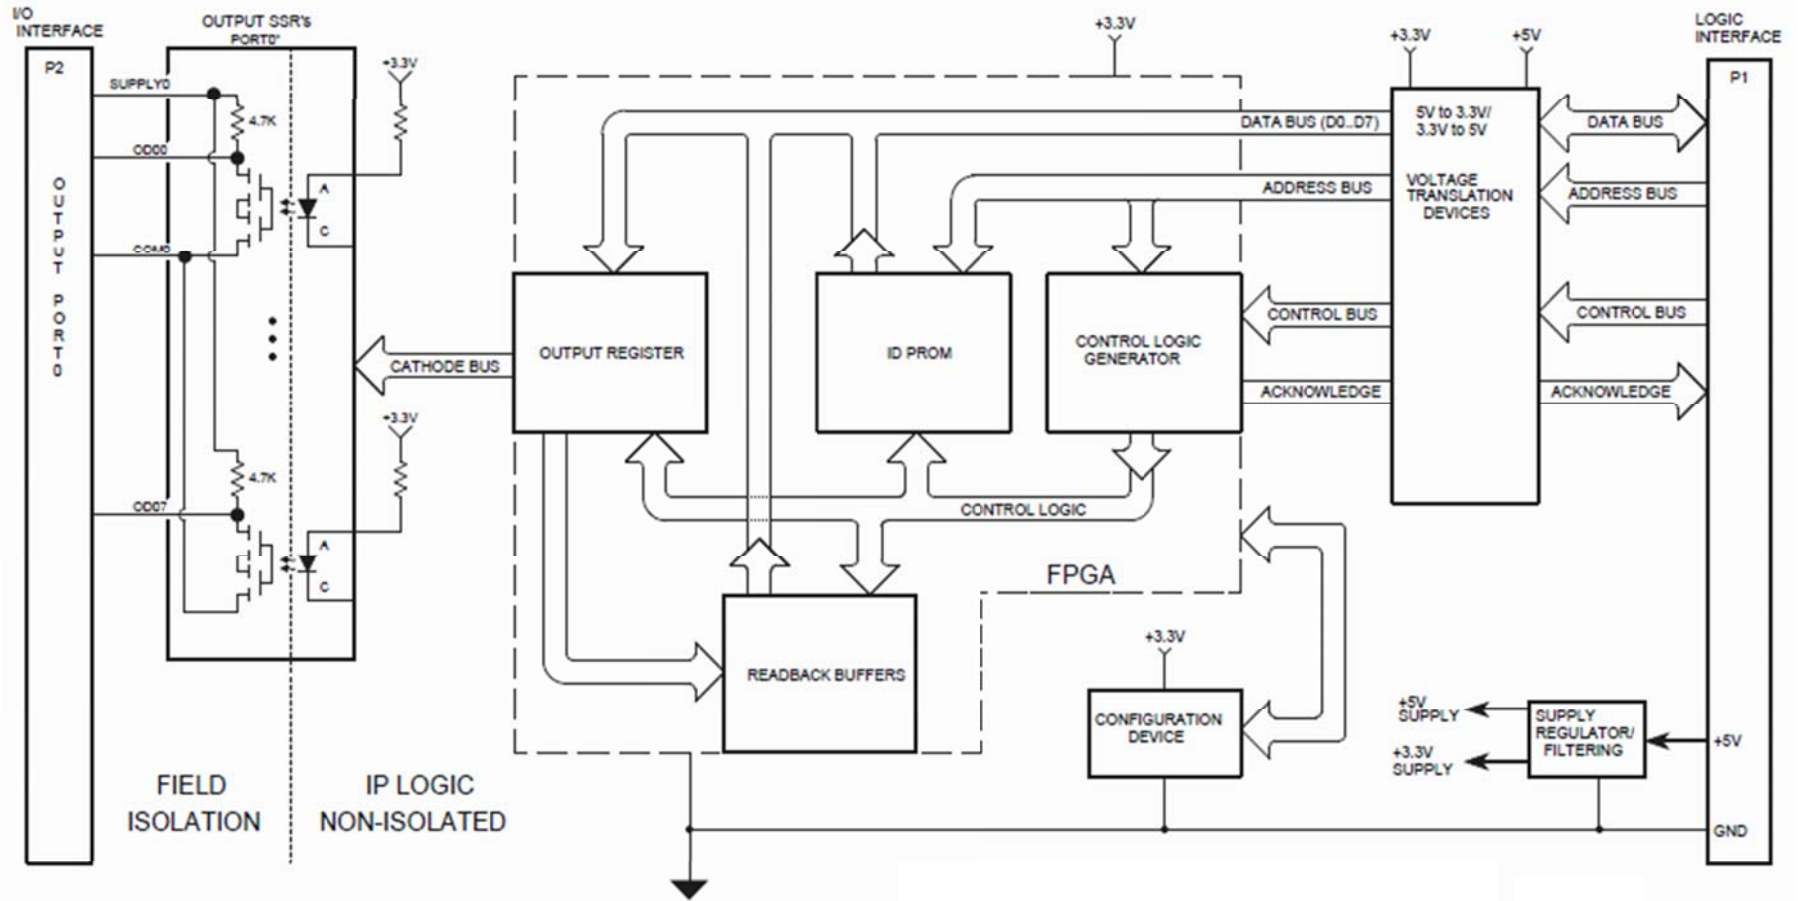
I/O INTERFACE

OUTPUT SSR's PORT0*

P2

SUPPLY0

4.7K

OD00

COM0

OUTPUT PORT0

4.7K

OD07

A

C

A

C

+3.3V

+3.3V

CATHODE BUS

+3.3V

OUTPUT REGISTER

ID PROM

CONTROL LOGIC GENERATOR

DATA BUS (D0..D7)

ADDRESS BUS

CONTROL BUS

ACKNOWLEDGE

CONTROL LOGIC

READBACK BUFFERS

FPGA

+3.3V

+5V

5V to 3.3V/ 3.3V to 5V

VOLTAGE TRANSLATION DEVICES

LOGIC INTERFACE

P1

DATA BUS

ADDRESS BUS

CONTROL BUS

ACKNOWLEDGE

+3.3V

CONFIGURATION DEVICE

+5V SUPPLY

+3.3V SUPPLY

SUPPLY REGULATOR/ FILTERING

+5V

GND

FIELD ISOLATION

IP LOGIC NON-ISOLATED